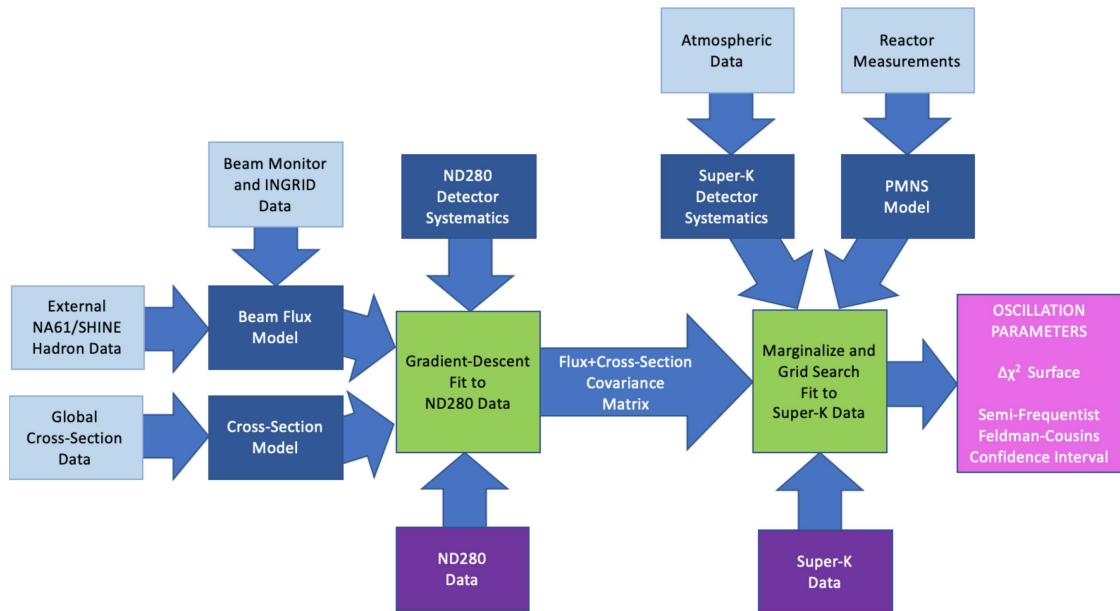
Atmospheric Data

Reactor Measurements

Beam Monitor and INGRID Data

ND280 Detector Systematics

Super-K Detector Systematics

PMNS Model

External NA61/SHINE Hadron Data

Beam Flux Model

Global Cross-Section Data

Cross-Section Model

Gradient-Descent Fit to ND280 Data

Flux+Cross-Section Covariance Matrix

Marginalize and Grid Search Fit to Super-K Data

OSCILLATION PARAMETERS

$\Delta\chi^2$ Surface

Semi-Frequentist Feldman-Cousins Confidence Interval

ND280 Data

Super-K Data